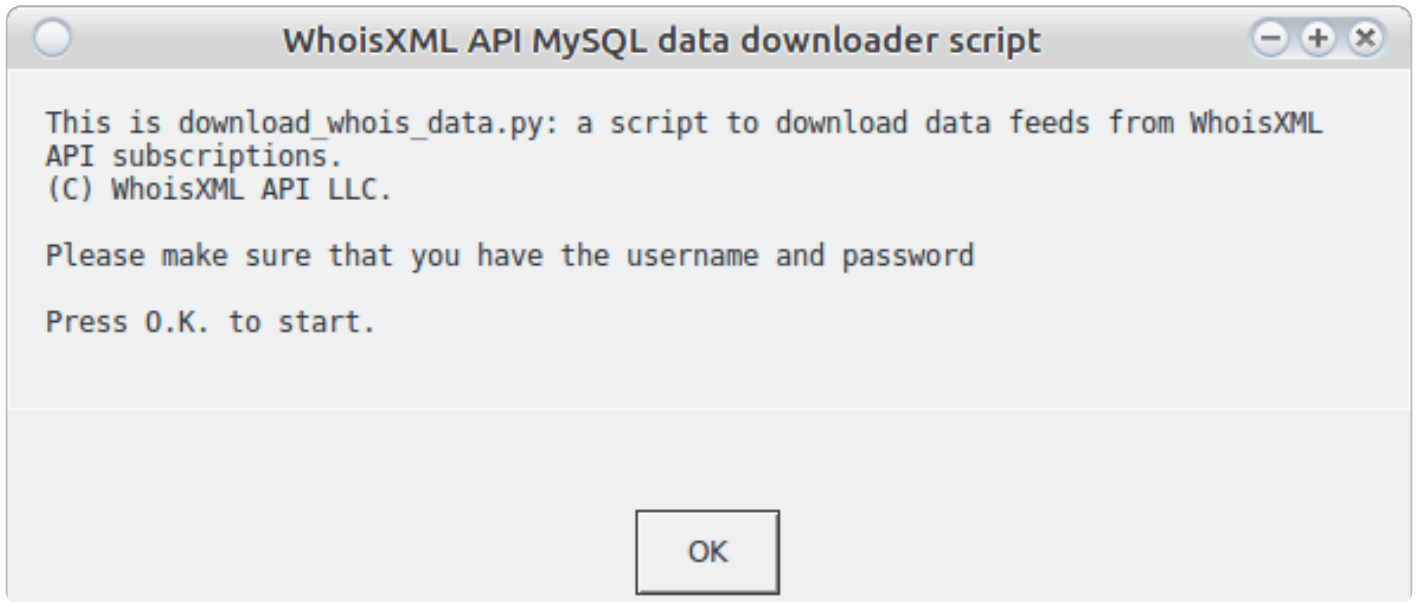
WhoisXML API MySQL data downloader script

This is download_whois_data.py: a script to download data feeds from WhoisXML API subscriptions.
(C) WhoisXML API LLC.

Please make sure that you have the username and password

Press O.K. to start.

OK